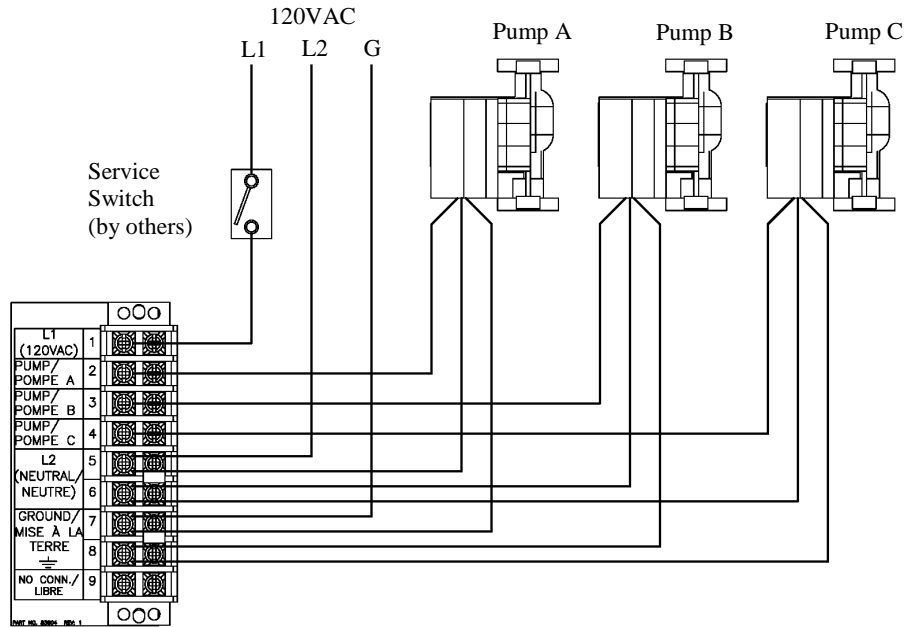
120VAC
L1 L2 G

Pump A Pump B Pump C

Service Switch (by others)

L1 (120VAC) 1
PUMP/ POMPE A 2
PUMP/ POMPE B 3
PUMP/ POMPE C 4
L2 5
(NEUTRAL/ NEUTRE) 6
GROUND/ MISE À LA 7
TERRE 8
NO CONN./ LIBRE 9

PART NO. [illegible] REV. 1